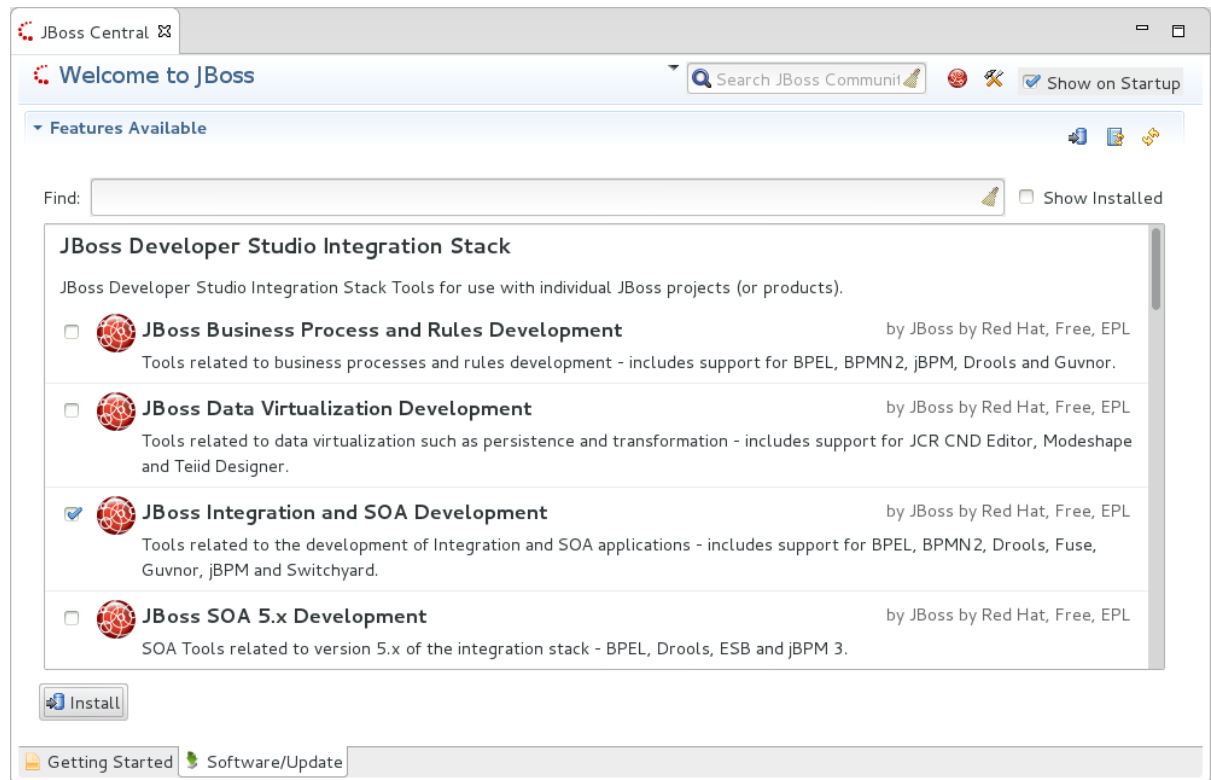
JBoss Central

Welcome to JBoss

Search JBoss Communit

Show on Startup

Features Available

Find:

Show Installed

JBoss Developer Studio Integration Stack

JBoss Developer Studio Integration Stack Tools for use with individual JBoss projects (or products).

JBoss Business Process and Rules Development

by JBoss by Red Hat, Free, EPL

Tools related to business processes and rules development - includes support for BPEL, BPMN2, jBPM, Drools and Guvnor.

JBoss Data Virtualization Development

by JBoss by Red Hat, Free, EPL

Tools related to data virtualization such as persistence and transformation - includes support for JCR CND Editor, Modeshape and Teiid Designer.

JBoss Integration and SOA Development

by JBoss by Red Hat, Free, EPL

Tools related to the development of Integration and SOA applications - includes support for BPEL, BPMN2, Drools, Fuse, Guvnor, jBPM and Switchyard.

JBoss SOA 5.x Development

by JBoss by Red Hat, Free, EPL

SOA Tools related to version 5.x of the integration stack - BPEL, Drools, ESB and jBPM 3.

Install

Getting Started

Software/Update